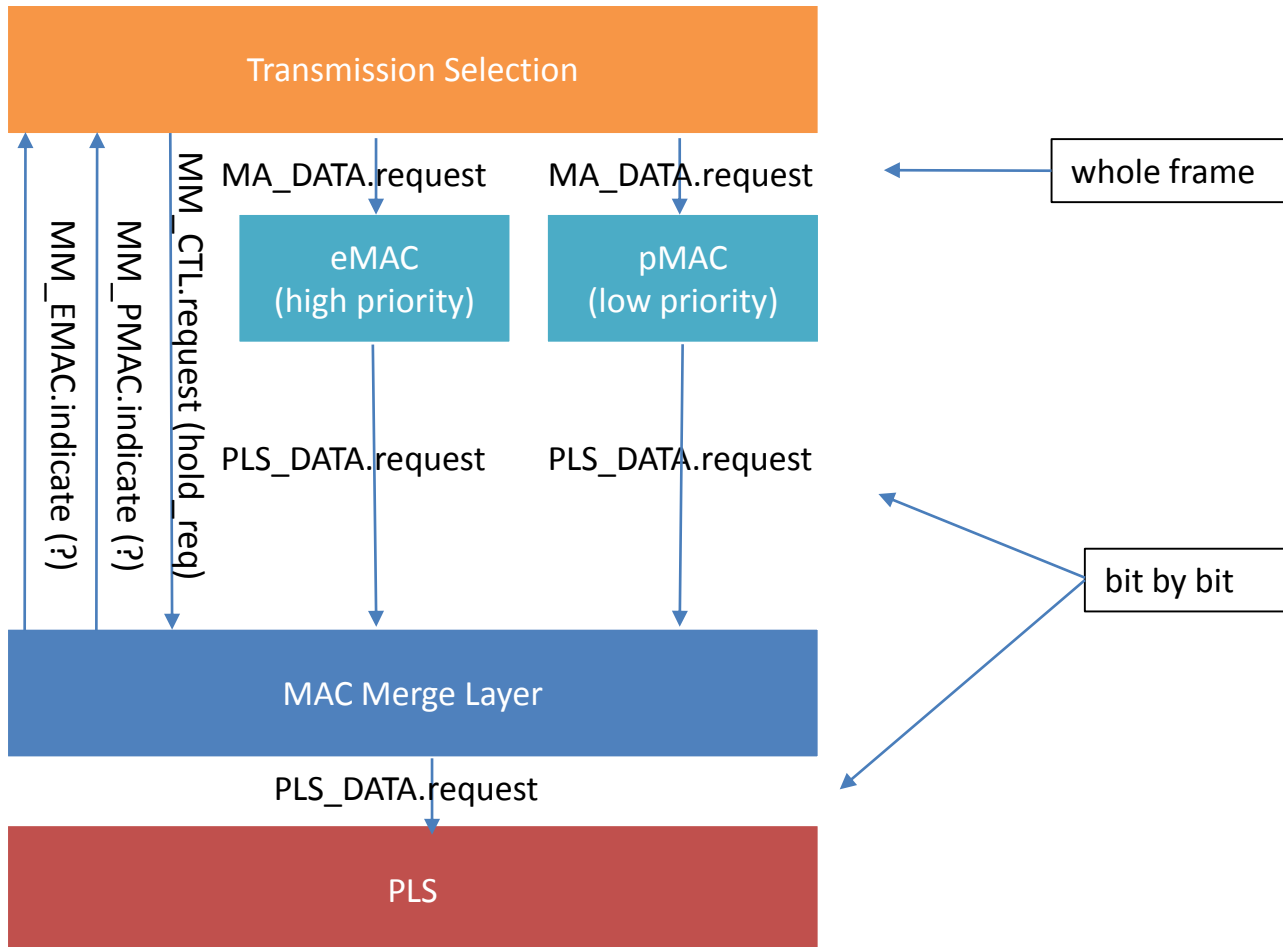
Transmission Selection

MM_EMAC.indicate (?)

MM_PMAC.indicate (?)

MM_CTL.request (hold_req)

MA_DATA.request

MA_DATA.request

whole frame

eMAC
(high priority)

pMAC
(low priority)

PLS_DATA.request

PLS_DATA.request

bit by bit

MAC Merge Layer

PLS_DATA.request

PLS